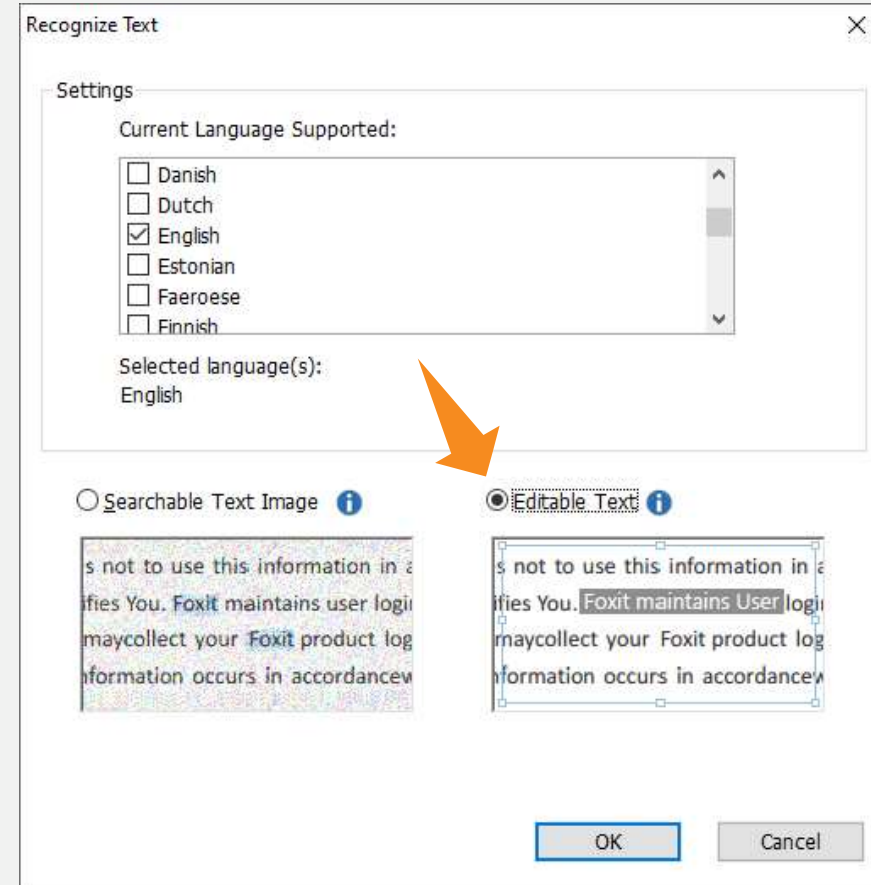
Recognize Text

Settings

Current Language Supported:

Danish
Dutch
English
Estonian
Faeroese
Finnish

Selected language(s):
English

Searchable Text Image

Editable Text

s not to use this information in a
ifies You. Foxit maintains user logi
maycollect your Foxit product log
formation occurs in accordancew

s not to use this information in a
ifies You. Foxit maintains User logi
maycollect your Foxit product log
formation occurs in accordancew

OK

Cancel